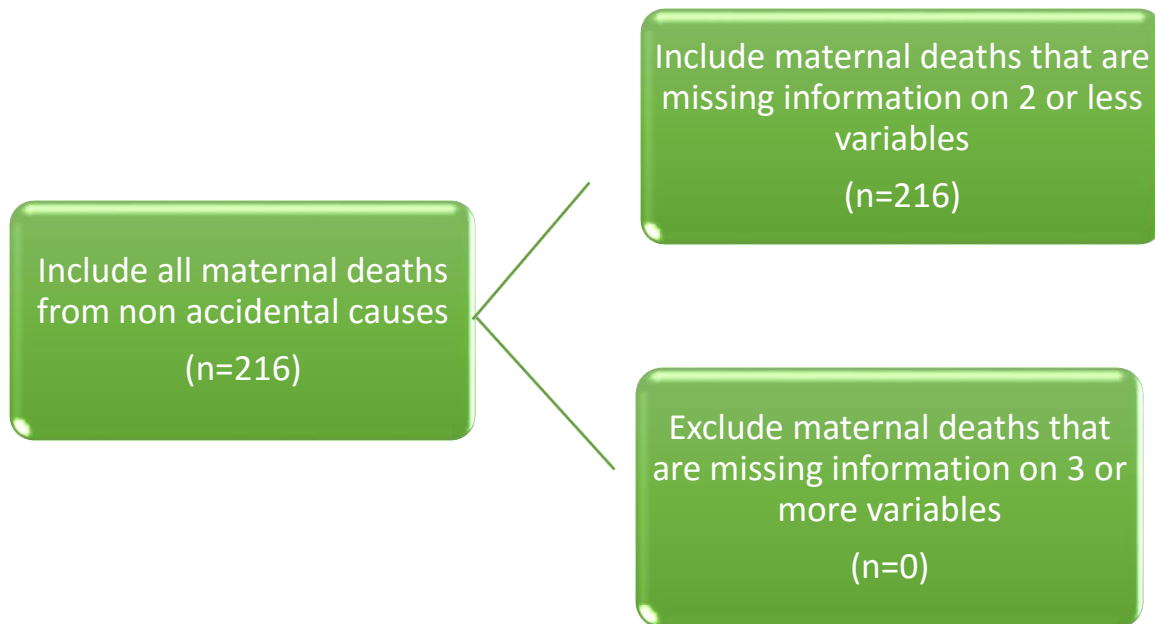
Include all maternal deaths from non accidental causes

(n=216)

Include maternal deaths that are missing information on 2 or less variables

(n=216)

Exclude maternal deaths that are missing information on 3 or more variables

(n=0)